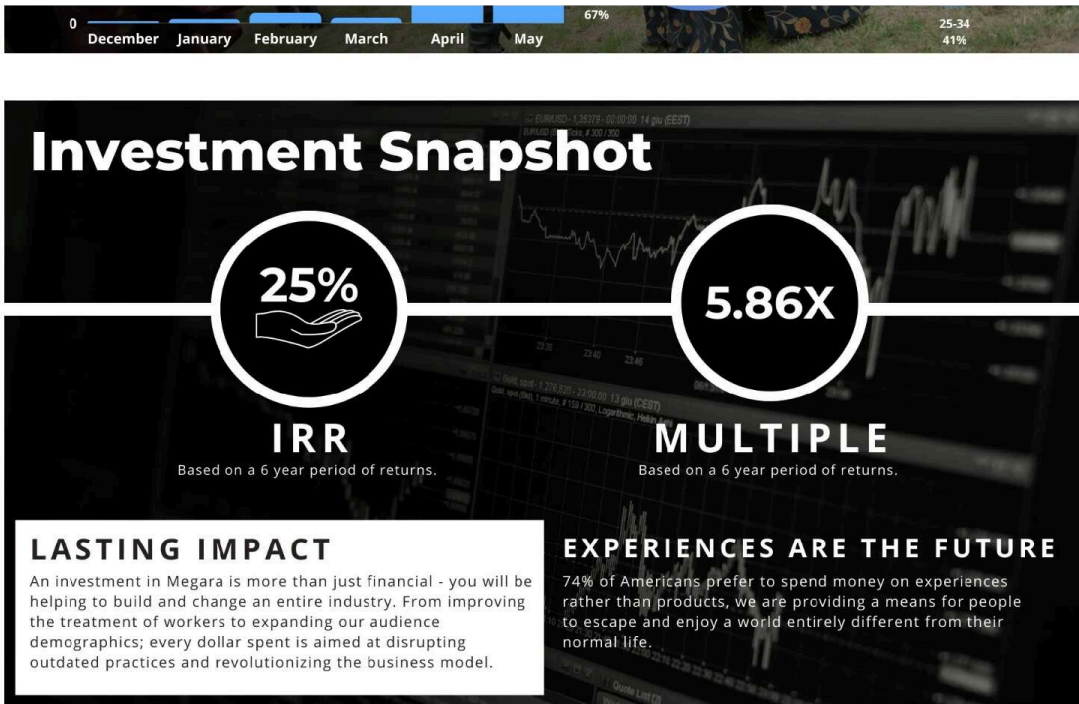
0
December January February March April May
67%
25-34
41%

Investment Snapshot

25%

5.86X

IRR
Based on a 6 year period of returns.

MULTIPLE
Based on a 6 year period of returns.

LASTING IMPACT
An investment in Megara is more than just financial - you will be helping to build and change an entire industry. From improving the treatment of workers to expanding our audience demographics; every dollar spent is aimed at disrupting outdated practices and revolutionizing the business model.

EXPERIENCES ARE THE FUTURE
74% of Americans prefer to spend money on experiences rather than products, we are providing a means for people to escape and enjoy a world entirely different from their normal life.